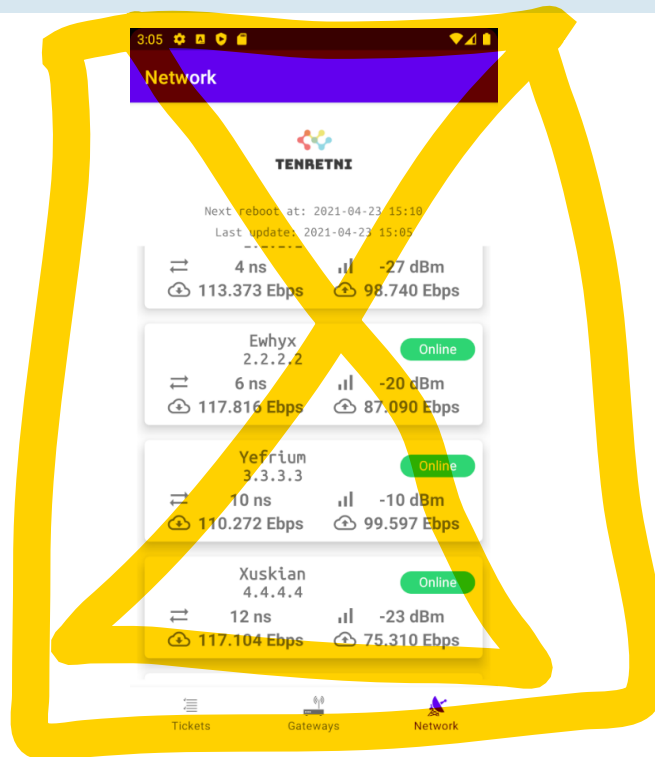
3:05

Network

TENRETNI

Next reboot at: 2021-04-23 15:10
Last update: 2021-04-23 15:05

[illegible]
4 ns
-27 dBm
113.373 Ebps
98.740 Ebps

Ewhyx
2.2.2.2
Online
6 ns
-20 dBm
117.816 Ebps
87.090 Ebps

Yefrium
3.3.3.3
Online
10 ns
-10 dBm
110.272 Ebps
99.597 Ebps

Xuskian
4.4.4.4
Online
12 ns
-23 dBm
117.104 Ebps
75.310 Ebps

Tickets
Gateways
Network